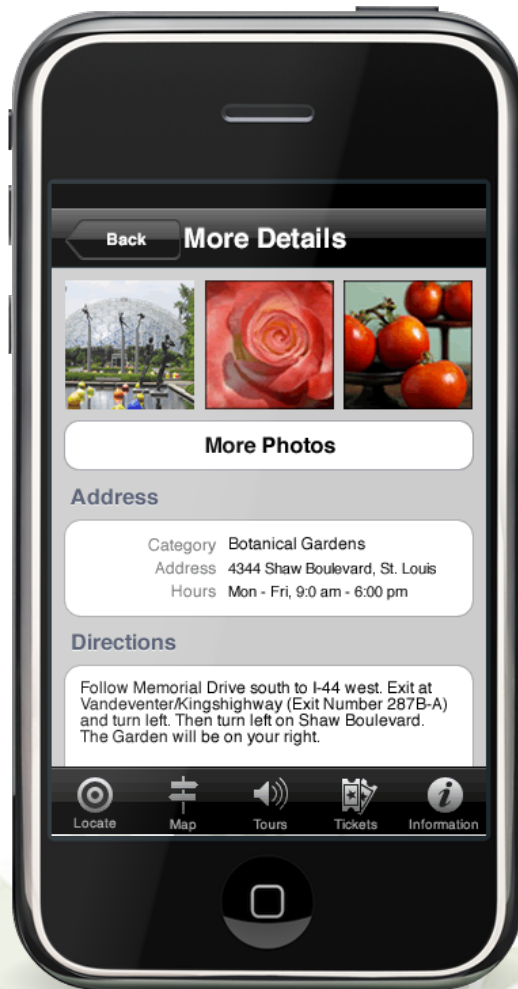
Back
More Details

More Photos

Address

| Category | Botanical Gardens |
|---|---|
| Address | 4344 Shaw Boulevard, St. Louis |
| Hours | Mon - Fri, 9:0 am - 6:00 pm |

Directions

Follow Memorial Drive south to I-44 west. Exit at Vandeventer/Kingshighway (Exit Number 287B-A) and turn left. Then turn left on Shaw Boulevard. The Garden will be on your right.

Locate
Map
Tours
Tickets
Information